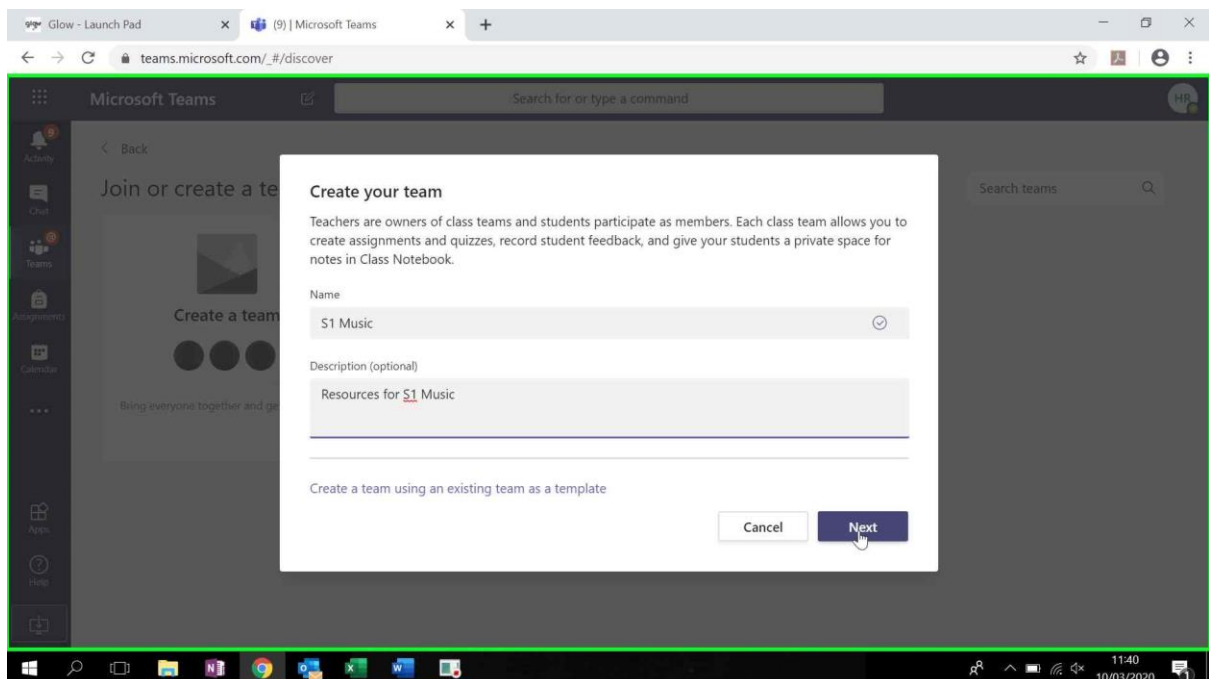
Glow - Launch Pad
(9) | Microsoft Teams
teams.microsoft.com/_#/discover
Microsoft Teams
Search for or type a command
HR
Activity
Chat
Teams
Assignments
Calendar
...
Apps
Help
< Back
Join or create a te
Create a team
Bring everyone together and ge
Search teams

Create your team

Teachers are owners of class teams and students participate as members. Each class team allows you to create assignments and quizzes, record student feedback, and give your students a private space for notes in Class Notebook.

Name

S1 Music

Description (optional)

Resources for S1 Music

Create a team using an existing team as a template

Cancel
Next

11:40
10/03/2020